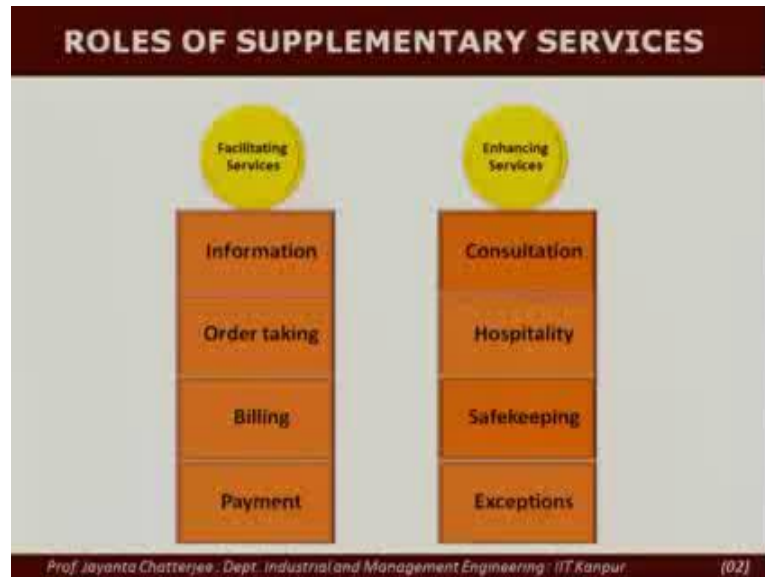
ROLES OF SUPPLEMENTARY SERVICES

Facilitating Services

Information

Order taking

Billing

Payment

Enhancing Services

Consultation

Hospitality

Safekeeping

Exceptions

Prof. Jayanta Chatterjee : Dept. Industrial and Management Engineering : IIT Kanpur

(02)